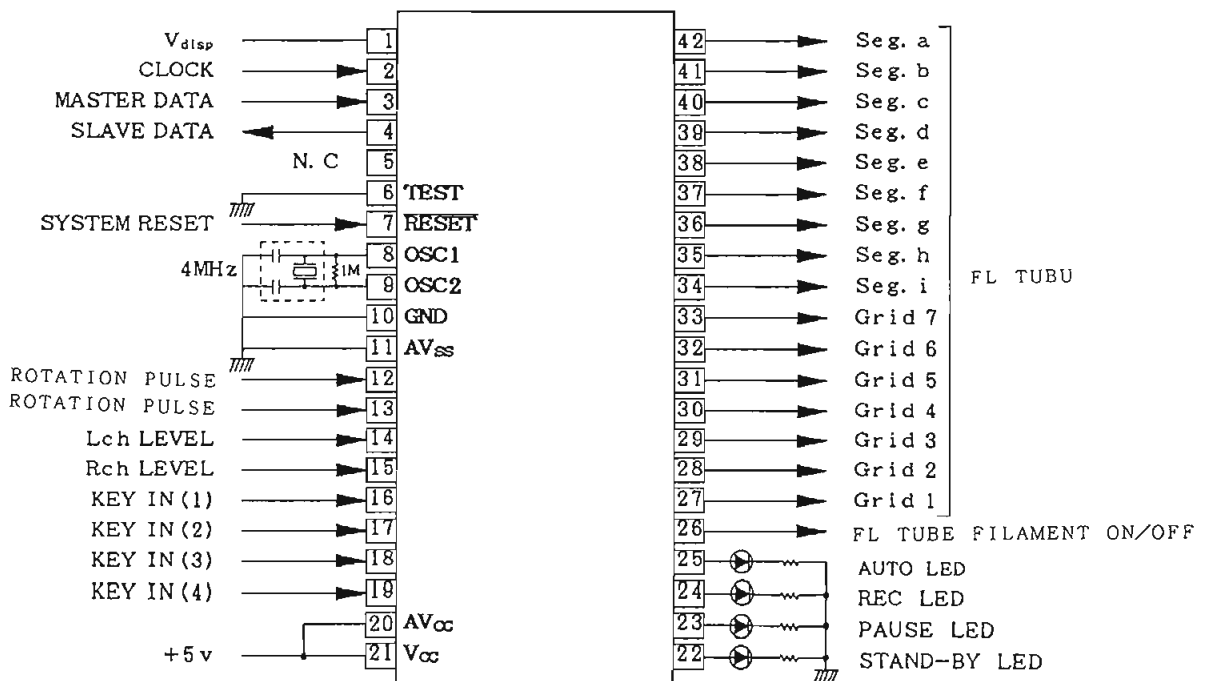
$V_{disp}$ 1
CLOCK 2
MASTER DATA 3
SLAVE DATA 4
N. C 5
6 TEST
SYSTEM RESET 7 $\overline{RESET}$
4MHz 1M 8 OSC1
9 OSC2
10 GND
11 $AV_{SS}$
ROTATION PULSE 12
ROTATION PULSE 13
Lch LEVEL 14
Rch LEVEL 15
KEY IN (1) 16
KEY IN (2) 17
KEY IN (3) 18
KEY IN (4) 19
20 $AV_{CC}$
+5 v 21 $V_{CC}$

42 Seg. a
41 Seg. b
40 Seg. c
39 Seg. d
38 Seg. e
37 Seg. f
36 Seg. g
35 Seg. h
34 Seg. i
33 Grid 7
32 Grid 6
31 Grid 5
30 Grid 4
29 Grid 3
28 Grid 2
27 Grid 1
FL TUBU
26 FL TUBE FILAMENT ON/OFF
25 AUTO LED
24 REC LED
23 PAUSE LED
22 STAND-BY LED